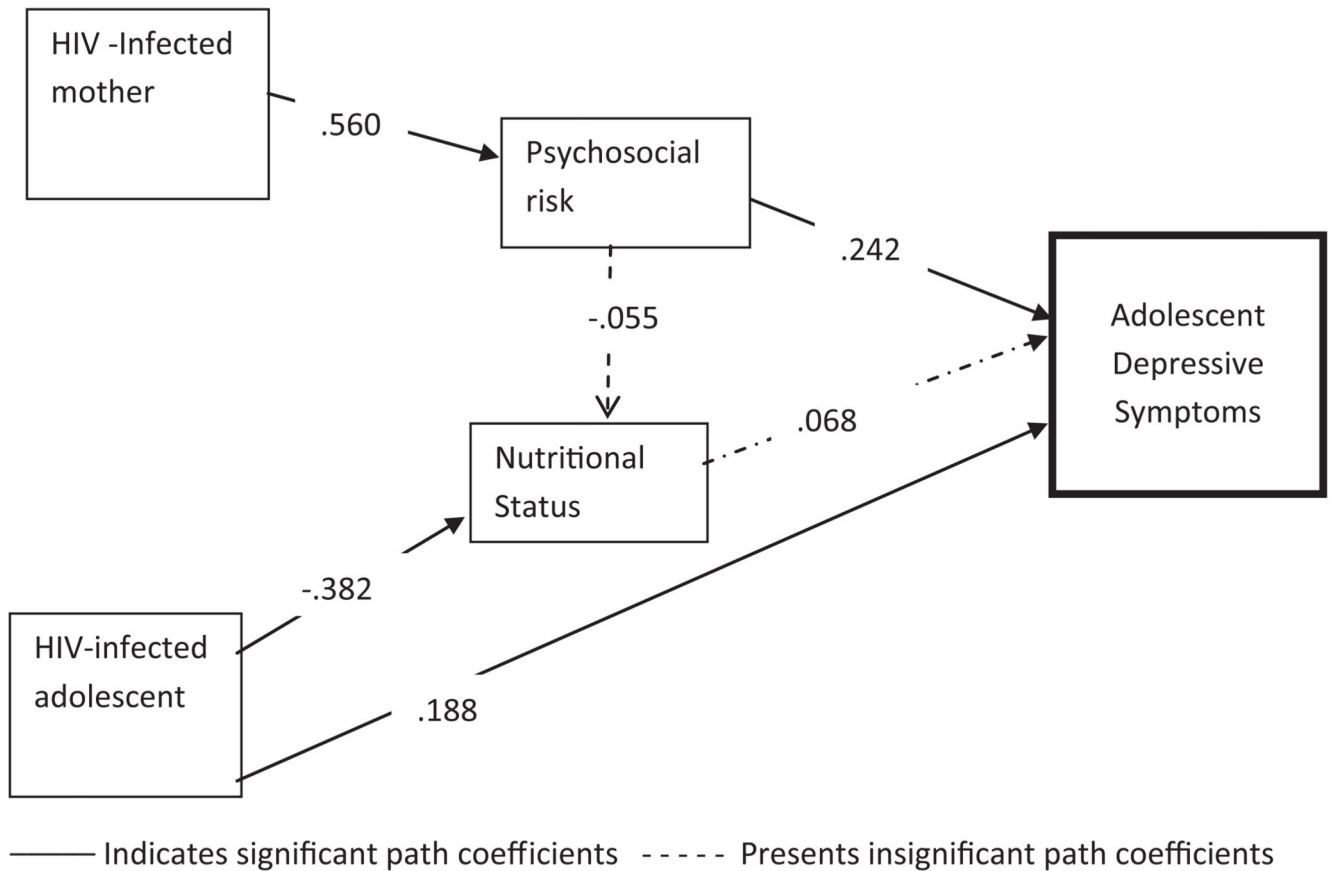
HIV -Infected mother

.560

Psychosocial risk

.242

-.055

Adolescent Depressive Symptoms

Nutritional Status

.068

-.382

HIV-infected adolescent

.188

Indicates significant path coefficients Presents insignificant path coefficients